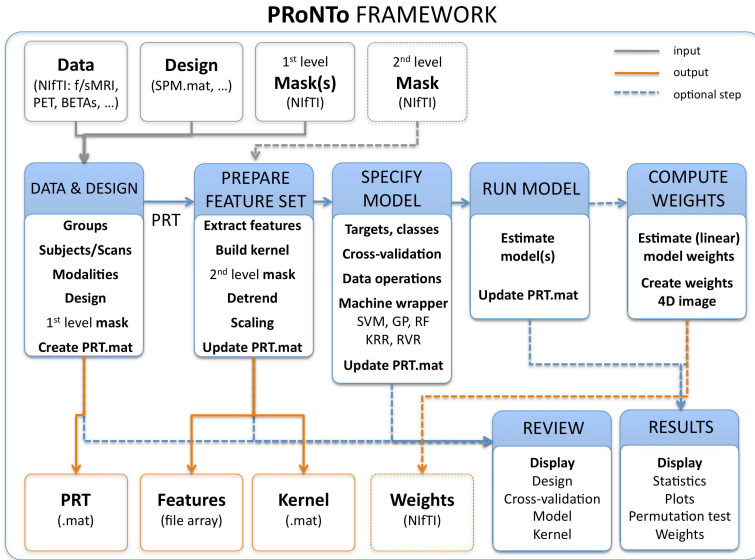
**PRoNTo** FRAMEWORK

**Data**
(NIfTI: f/sMRI, PET, BETAs, …)

**Design**
(SPM.mat, …)

$1^{st}$ level
**Mask(s)**
(NIfTI)

$2^{nd}$ level
**Mask**
(NIfTI)

input
output
optional step

DATA & DESIGN
**Groups**
**Subjects/Scans**
**Modalities**
**Design**
$1^{st}$ level **mask**
**Create PRT.mat**

PRT

PREPARE FEATURE SET
**Extract features**
**Build kernel**
$2^{nd}$ level **mask**
**Detrend**
**Scaling**
**Update PRT.mat**

SPECIFY MODEL
**Targets, classes**
**Cross-validation**
**Data operations**
**Machine wrapper**
SVM, GP, RF
KRR, RVR
**Update PRT.mat**

RUN MODEL
**Estimate model(s)**
**Update PRT.mat**

COMPUTE WEIGHTS
**Estimate (linear) model weights**
**Create weights 4D image**

REVIEW
**Display**
Design
Cross-validation
Model
Kernel

RESULTS
**Display**
Statistics
Plots
Permutation test
Weights

**PRT**
(.mat)

**Features**
(file array)

**Kernel**
(.mat)

**Weights**
(NIfTI)